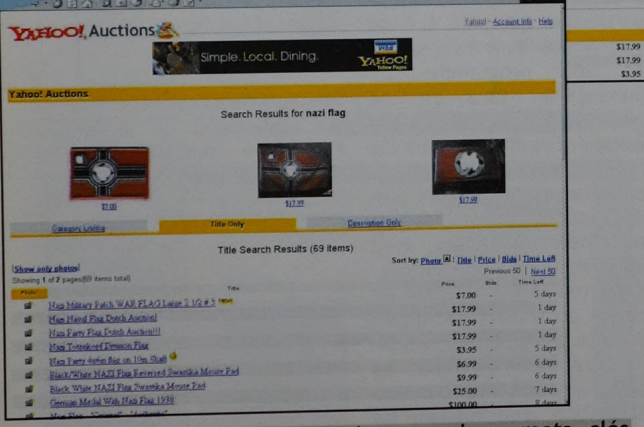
YAHOO! Auctions

Yahoo! - Account Info - Help

Simple. Local. Dining. VISA YAHOO! Yellow Pages

Yahoo! Auctions

Search Results for nazi flag

$7.00

$17.99

$17.99

Category Listing | Title Only | Description Only

Title Search Results (69 items)

[Show only photos]

Showing 1 of 2 pages(69 items total)

Sort by: Photo | Title | Price | Bids | Time Left

Previous 50 | Next 50

| Photo | Title | Price | Bids | Time Left |
|---|---|---|---|---|
| | Nazi Military Patch WAR FLAG Large 5 1/2 x 3 NEW! | $7.00 | - | 5 days |
| | Nazi Hand Flag Dutch Auction! | $17.99 | - | 1 day |
| | Nazi Party Flag Dutch Auction!!! | $17.99 | - | 1 day |
| | Nazi Totenkopf Pennant Flag | $17.99 | - | 1 day |
| | Nazi Party 4x6in flag on 10in Staff | $3.95 | - | 5 days |
| | Black/White NAZI Flag Reversed Swastika Mouse Pad | $6.99 | - | 6 days |
| | Black White NAZI Flag Swastika Mouse Pad | $9.99 | - | 6 days |
| | German Medal With Nazi Flag 1938 | $25.00 | - | 7 days |
| | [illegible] | $100.00 | - | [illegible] |

$17.99
$17.99
$3.95